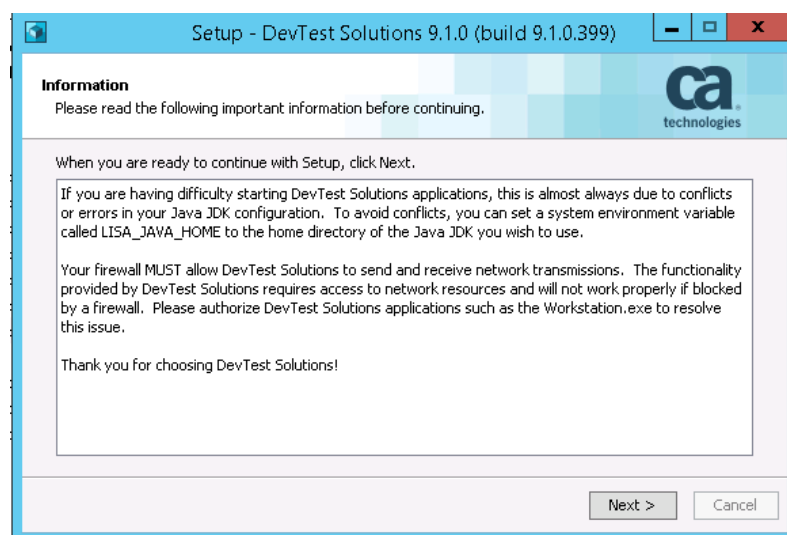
Setup - DevTest Solutions 9.1.0 (build 9.1.0.399)

Information
Please read the following important information before continuing.

ca
technologies

When you are ready to continue with Setup, click Next.

If you are having difficulty starting DevTest Solutions applications, this is almost always due to conflicts or errors in your Java JDK configuration. To avoid conflicts, you can set a system environment variable called LISA_JAVA_HOME to the home directory of the Java JDK you wish to use.

Your firewall MUST allow DevTest Solutions to send and receive network transmissions. The functionality provided by DevTest Solutions requires access to network resources and will not work properly if blocked by a firewall. Please authorize DevTest Solutions applications such as the Workstation.exe to resolve this issue.

Thank you for choosing DevTest Solutions!

Next >
Cancel